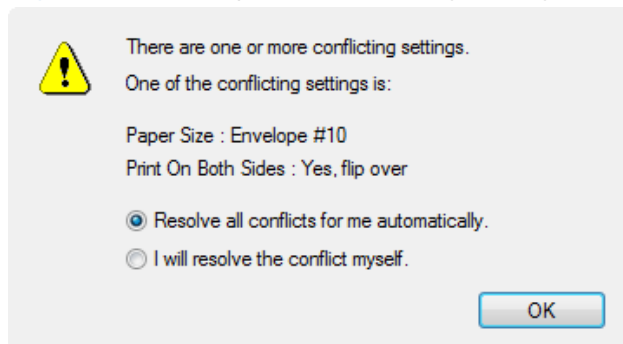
There are one or more conflicting settings.
One of the conflicting settings is:

Paper Size : Envelope #10
Print On Both Sides : Yes, flip over

Resolve all conflicts for me automatically.
I will resolve the conflict myself.

OK